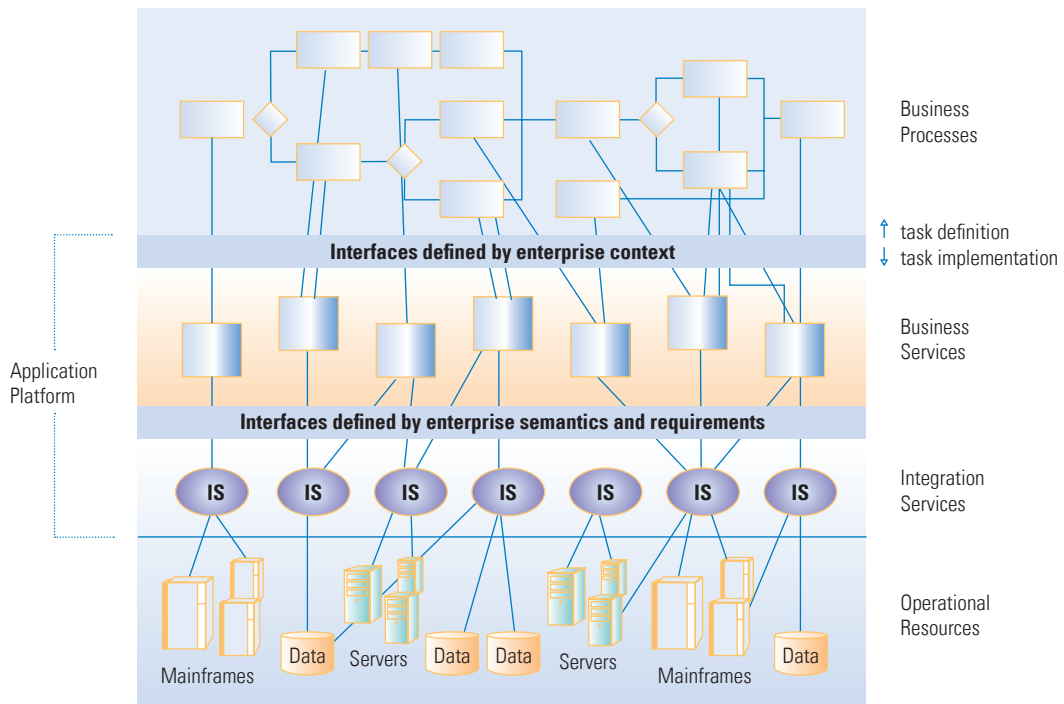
Business Processes

↑ task definition
↓ task implementation

Interfaces defined by enterprise context

Business Services

Application Platform

Interfaces defined by enterprise semantics and requirements

IS IS IS IS IS IS IS

Integration Services

Operational Resources

Mainframes Data Servers Data Data Servers Mainframes Data